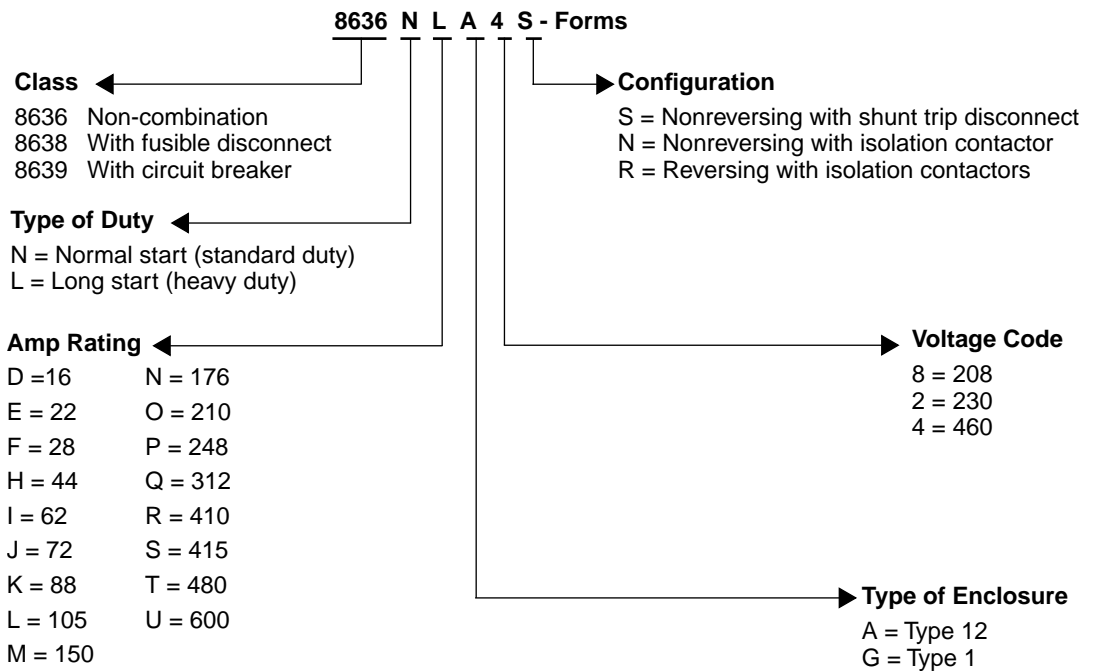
8636 N L A 4 S - Forms

Class

8636 Non-combination
8638 With fusible disconnect
8639 With circuit breaker

Configuration

S = Nonreversing with shunt trip disconnect
N = Nonreversing with isolation contactor
R = Reversing with isolation contactors

Type of Duty

N = Normal start (standard duty)
L = Long start (heavy duty)

Amp Rating

D =16
E = 22
F = 28
H = 44
I = 62
J = 72
K = 88
L = 105
M = 150

N = 176
O = 210
P = 248
Q = 312
R = 410
S = 415
T = 480
U = 600

Voltage Code

8 = 208
2 = 230
4 = 460

Type of Enclosure

A = Type 12
G = Type 1